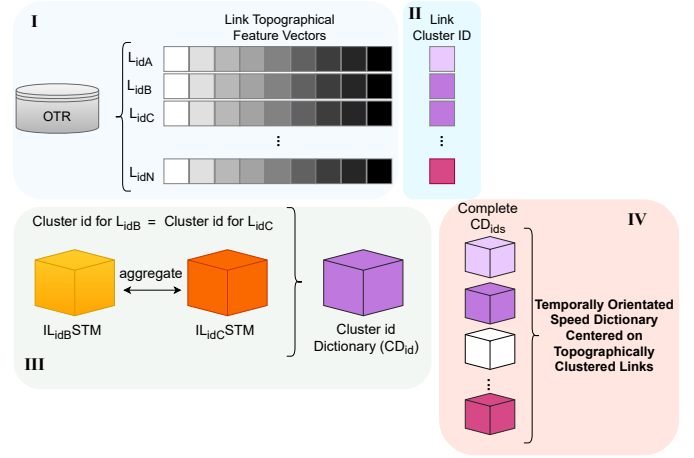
I

Link Topographical Feature Vectors

OTR

$L_{idA}$

$L_{idB}$

$L_{idC}$

⋮

$L_{idN}$

II

Link Cluster ID

⋮

Cluster id for $L_{idB}$ = Cluster id for $L_{idC}$

aggregate

$IL_{idB}STM$

$IL_{idC}STM$

Cluster id Dictionary ($CD_{id}$)

III

Complete $CD_{ids}$

IV

⋮

Temporally Orientated Speed Dictionary Centered on Topographically Clustered Links